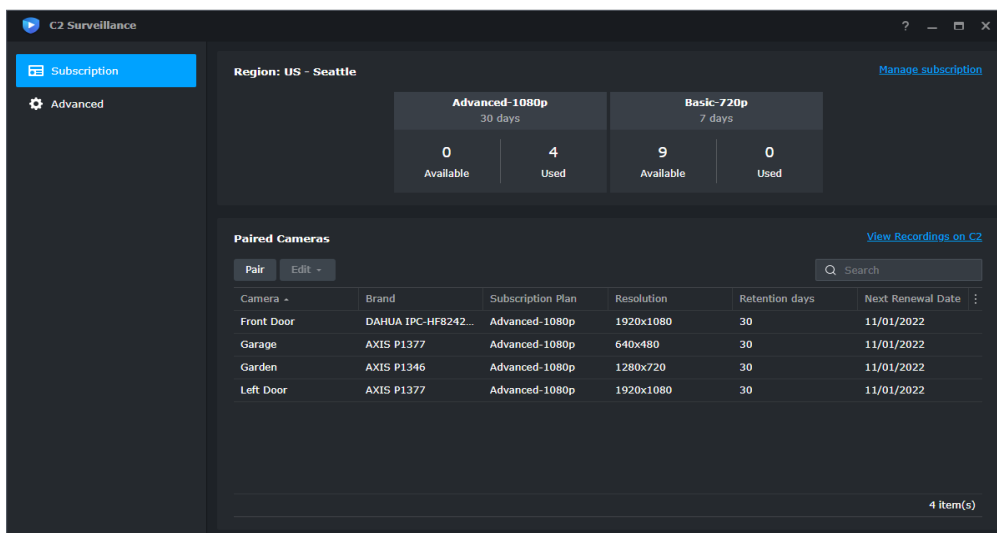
C2 Surveillance

? — ☐ ✕

Subscription

Advanced

Region: US - Seattle

Manage subscription

| Advanced-1080p 30 days | | Basic-720p 7 days | |
|---|---|---|---|
| 0 Available | 4 Used | 9 Available | 0 Used |

Paired Cameras

View Recordings on C2

Pair Edit ▾

Search

| Camera ▴ | Brand | Subscription Plan | Resolution | Retention days | Next Renewal Date |
|---|---|---|---|---|---|
| Front Door | DAHUA IPC-HF8242... | Advanced-1080p | 1920x1080 | 30 | 11/01/2022 |
| Garage | AXIS P1377 | Advanced-1080p | 640x480 | 30 | 11/01/2022 |
| Garden | AXIS P1346 | Advanced-1080p | 1280x720 | 30 | 11/01/2022 |
| Left Door | AXIS P1377 | Advanced-1080p | 1920x1080 | 30 | 11/01/2022 |

4 item(s)